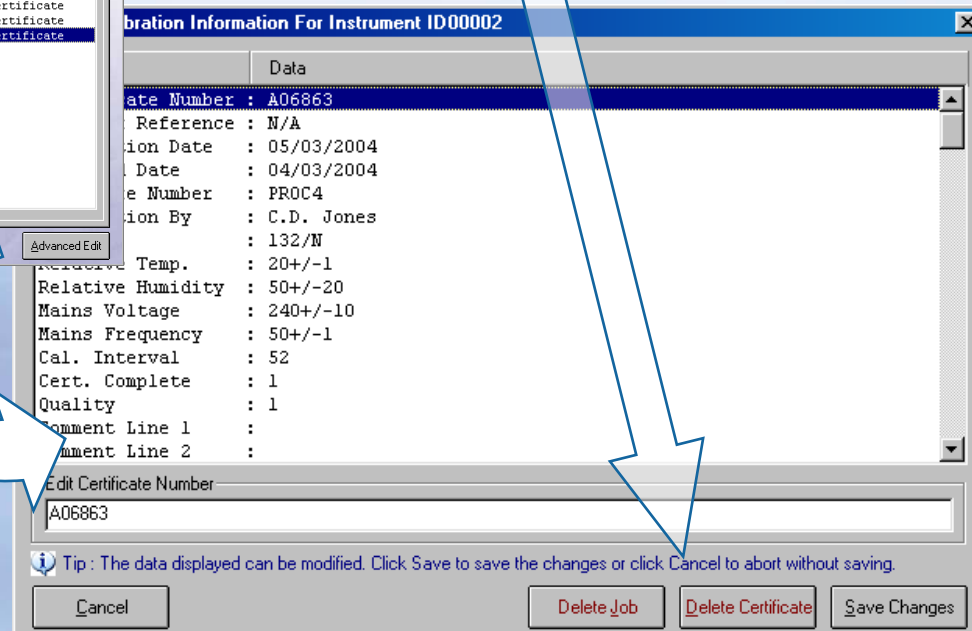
ertificate
ertificate
rtificate

Advanced Edit

bration Information For Instrument ID00002

Data

ate Number : A06863
Reference : N/A
ion Date : 05/03/2004
Date : 04/03/2004
e Number : PROC4
ion By : C.D. Jones
: 132/N
Relative Temp. : 20+/-1
Relative Humidity : 50+/-20
Mains Voltage : 240+/-10
Mains Frequency : 50+/-1
Cal. Interval : 52
Cert. Complete : 1
Quality : 1
omment Line 1 :
mment Line 2 :

Edit Certificate Number
A06863

Tip : The data displayed can be modified. Click Save to save the changes or click Cancel to abort without saving.

Cancel
Delete Job
Delete Certificate
Save Changes